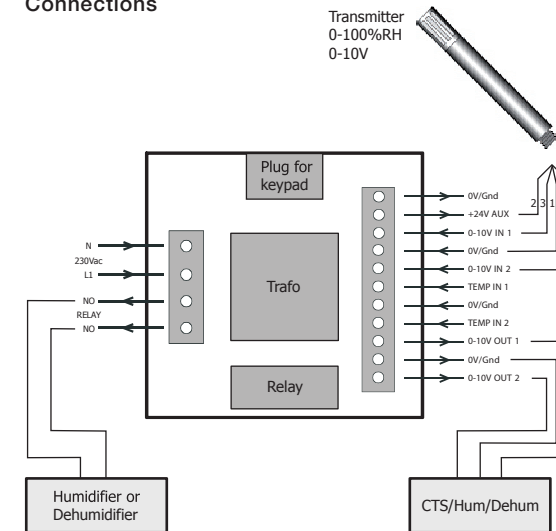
Connections

Transmitter
0-100%RH
0-10V

2 3 1

Plug for keypad

Trafo

Relay

N
230Vac
L1

NO
RELAY
NO

0V/Gnd
+24V AUX
0-10V IN 1
0V/Gnd
0-10V IN 2
TEMP IN 1
0V/Gnd
TEMP IN 2
0-10V OUT 1
0V/Gnd
0-10V OUT 2

Humidifier or Dehumidifier

CTS/Hum/Dehum